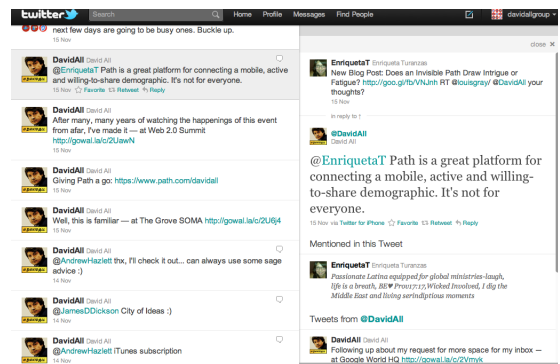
twitter Search Home Profile Messages Find People davidall

next few days are going to be busy ones. Buckle up.
15 Nov

DavidAll David All
@EnriquetaT Path is a great platform for connecting a mobile, active and willing-to-share demographic. It's not for everyone.
15 Nov Favorite Retweet Reply

DavidAll David All
After many, many years of watching the happenings of this event from afar, I've made it — at Web 2.0 Summit http://gowal.la/c/2UawN
15 Nov

DavidAll David All
Giving Path a go: https://www.path.com/davidall
15 Nov

DavidAll David All
Well, this is familiar — at The Grove SOMA http://gowal.la/c/2U6j4
15 Nov

DavidAll David All
@AndrewHazlett thx, I'll check it out... can always use some sage advice :)
14 Nov

DavidAll David All
@JamesDDickson City of Ideas :)
14 Nov

DavidAll David All
@AndrewHazlett iTunes subscription
14 Nov

close

EnriquetaT Enriqueta Turanzas
New Blog Post: Does an Invisible Path Draw Intrigue or Fatigue? http://goo.gl/fb/VNJnh RT @louisgray/ @DavidAll your thoughts?
15 Nov

in reply to

@DavidAll
David All

@EnriquetaT Path is a great platform for connecting a mobile, active and willing-to-share demographic. It's not for everyone.
15 Nov via Twitter for iPhone Favorite Retweet Reply

Mentioned in this Tweet

EnriquetaT Enriqueta Turanzas
Passionate Latina equipped for global ministries-laugh, life is a breath, BE♥ Prov17:17, Wicked Involved, I dig the Middle East and living serindipitous moments

Tweets from @DavidAll

DavidAll David All
Following up about my request for more space for my inbox — at Google World HQ http://gowal.la/c/2Vmyk